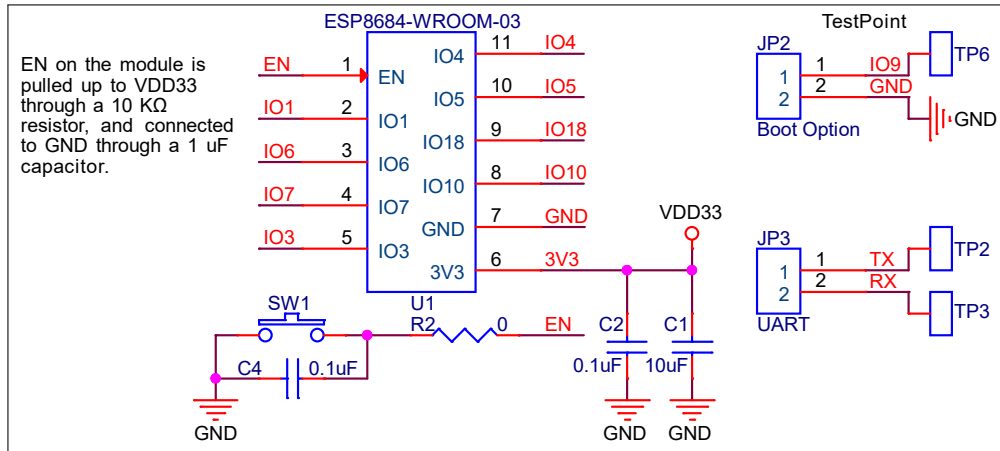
EN on the module is pulled up to VDD33 through a 10 KΩ resistor, and connected to GND through a 1 uF capacitor.

ESP8684-WROOM-03

EN 1 EN
IO1 2 IO1
IO6 3 IO6
IO7 4 IO7
IO3 5 IO3

IO4 11 IO4
IO5 10 IO5
IO18 9 IO18
IO10 8 IO10
GND 7 GND
3V3 6 3V3

U1

VDD33

SW1

R2 0 EN

C2 C1
0.1uF 10uF

C4 0.1uF

GND GND GND

TestPoint

JP2
1 1 IO9 TP6
2 2 GND GND
Boot Option

JP3
1 1 TX TP2
2 2 RX TP3
UART